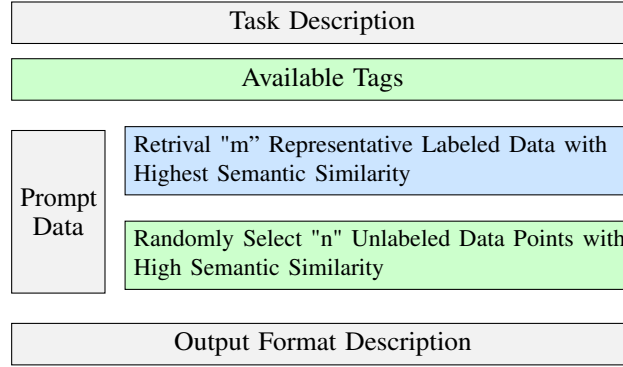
Task Description

Available Tags

Prompt Data

Retrival "m" Representative Labeled Data with Highest Semantic Similarity

Randomly Select "n" Unlabeled Data Points with High Semantic Similarity

Output Format Description